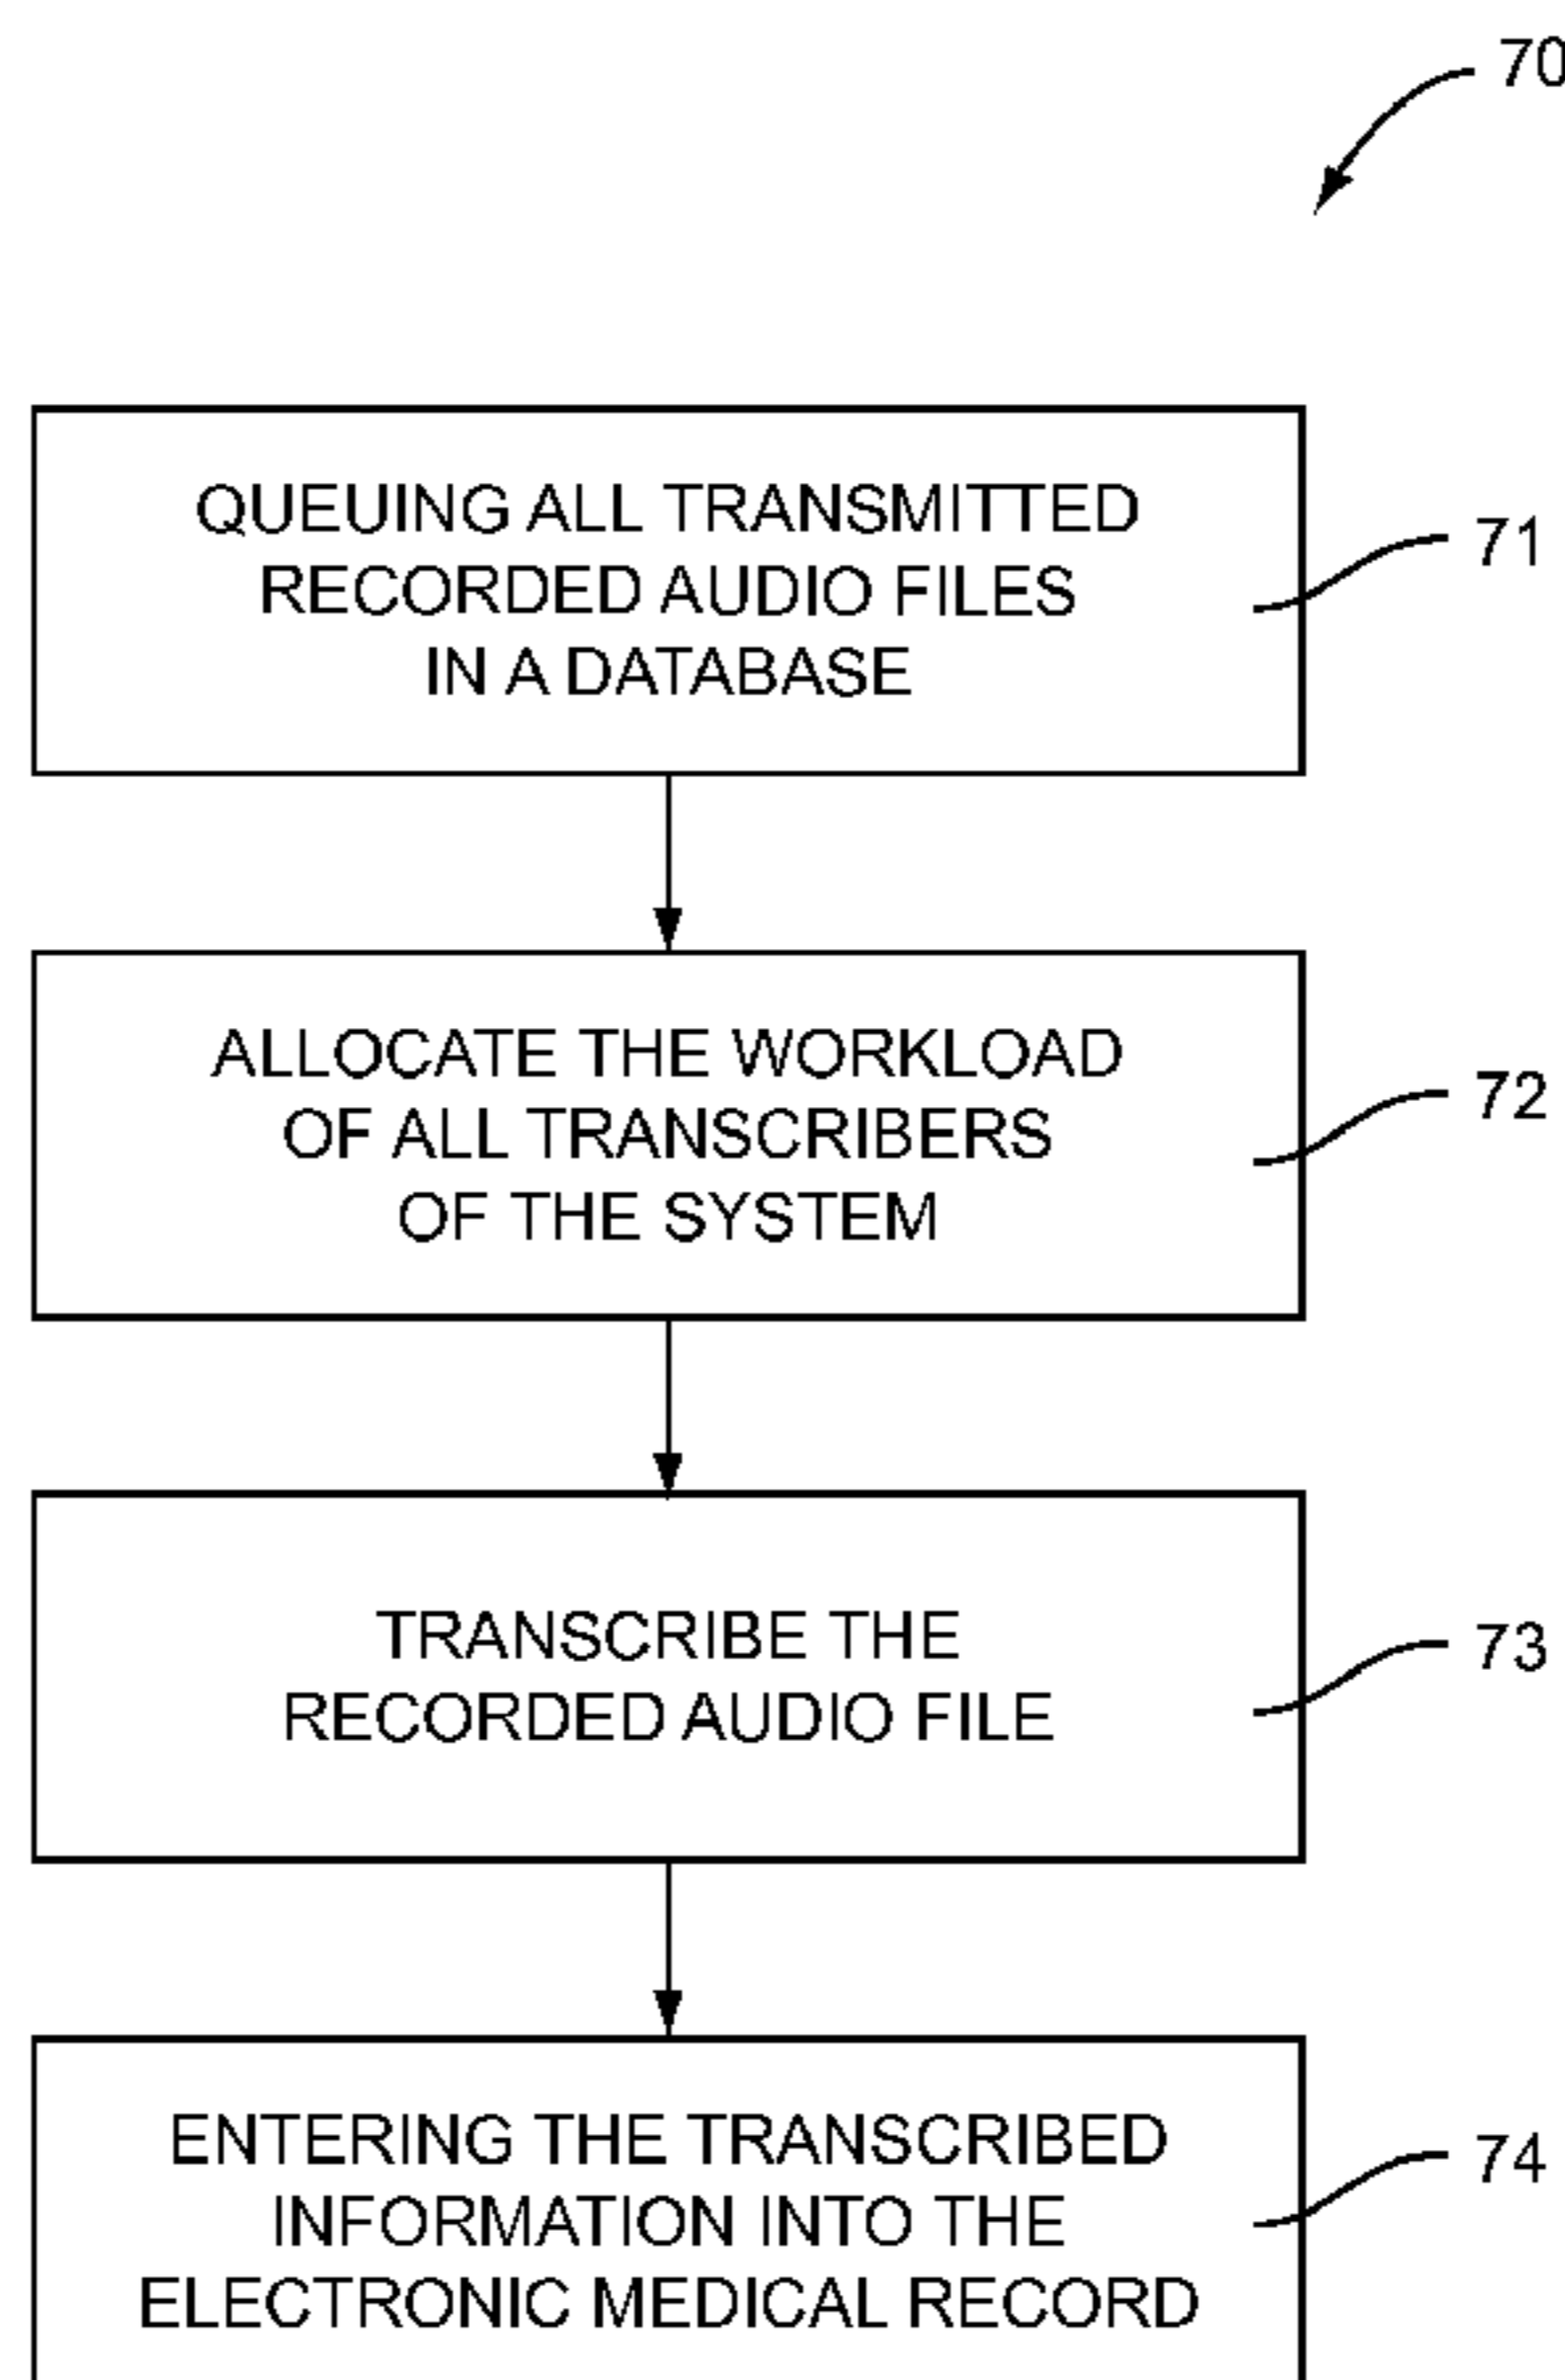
70

QUEUING ALL TRANSMITTED RECORDED AUDIO FILES IN A DATABASE

71

ALLOCATE THE WORKLOAD OF ALL TRANSCRIBERS OF THE SYSTEM

72

TRANSCRIBE THE RECORDED AUDIO FILE

73

ENTERING THE TRANSCRIBED INFORMATION INTO THE ELECTRONIC MEDICAL RECORD

74